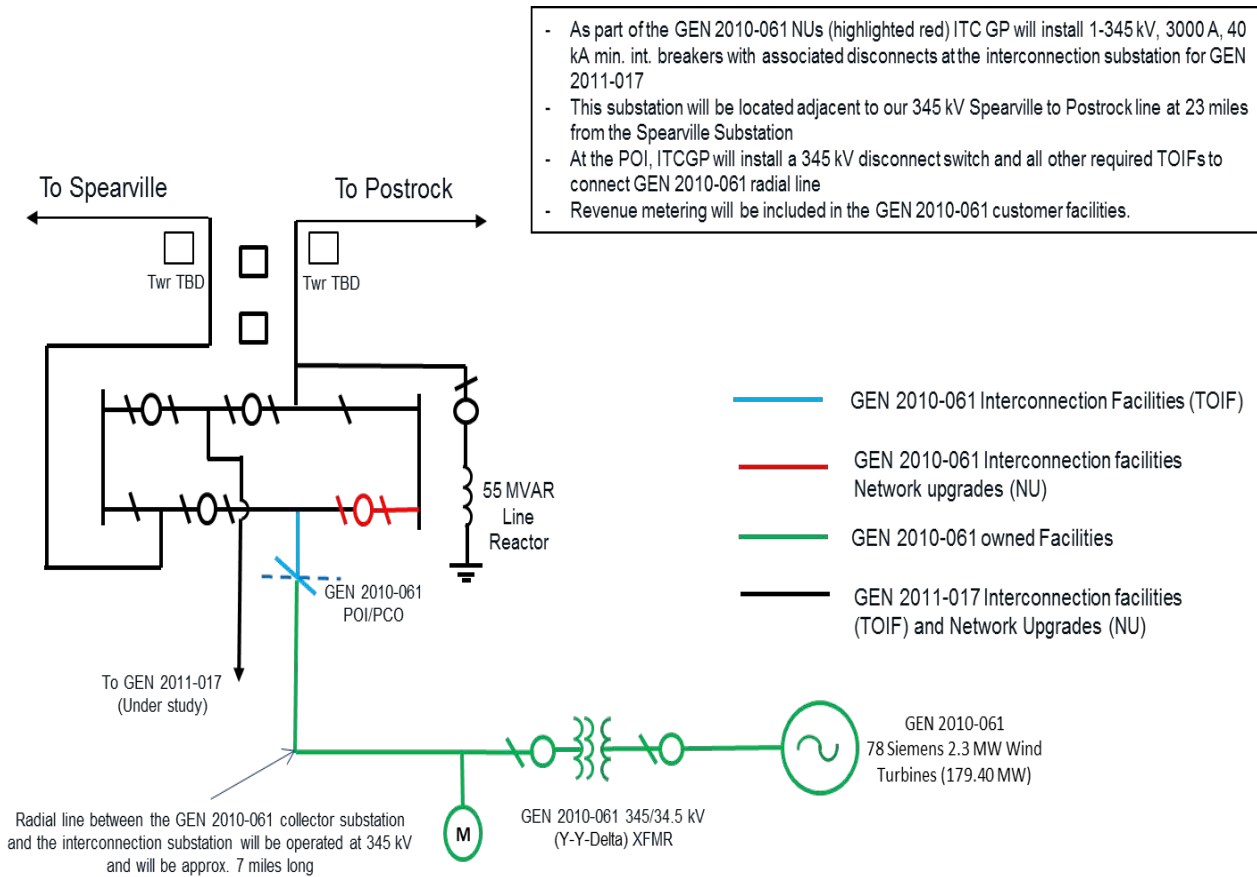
- As part of the GEN 2010-061 NUs (highlighted red) ITC GP will install 1-345 kV, 3000 A, 40 kA min. int. breakers with associated disconnects at the interconnection substation for GEN 2011-017
- This substation will be located adjacent to our 345 kV Spearville to Postrock line at 23 miles from the Spearville Substation
- At the POI, ITCGP will install a 345 kV disconnect switch and all other required TOIFs to connect GEN 2010-061 radial line
- Revenue metering will be included in the GEN 2010-061 customer facilities.

To Spearville

To Postrock

Twr TBD

Twr TBD

55 MVAR Line Reactor

GEN 2010-061 POI/PCO

To GEN 2011-017 (Under study)

GEN 2010-061 Interconnection Facilities (TOIF)

GEN 2010-061 Interconnection facilities Network upgrades (NU)

GEN 2010-061 owned Facilities

GEN 2011-017 Interconnection facilities (TOIF) and Network Upgrades (NU)

GEN 2010-061 78 Siemens 2.3 MW Wind Turbines (179.40 MW)

M

GEN 2010-061 345/34.5 kV (Y-Y-Delta) XFMR

Radial line between the GEN 2010-061 collector substation and the interconnection substation will be operated at 345 kV and will be approx. 7 miles long